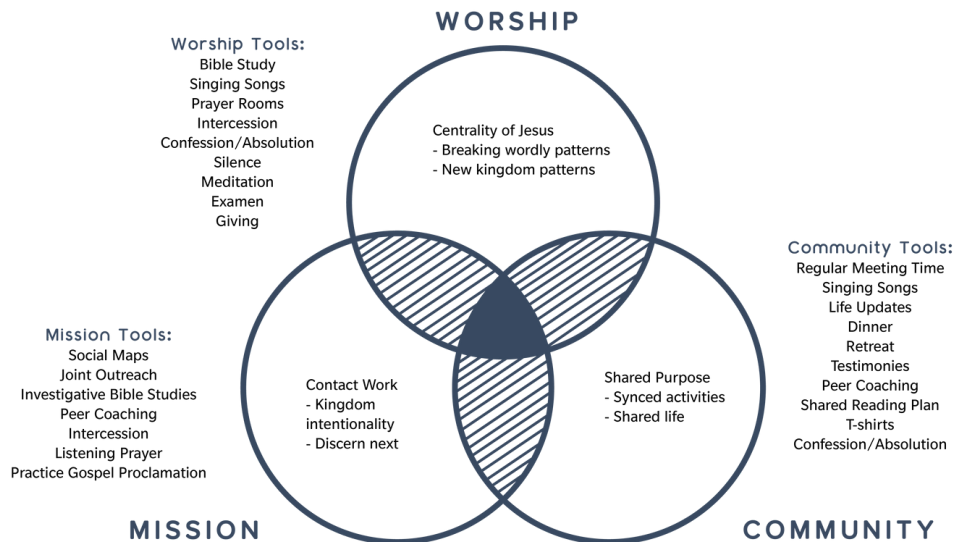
WORSHIP

Worship Tools:
Bible Study
Singing Songs
Prayer Rooms
Intercession
Confession/Absolution
Silence
Meditation
Examen
Giving

Centrality of Jesus
- Breaking wordly patterns
- New kingdom patterns

Community Tools:
Regular Meeting Time
Singing Songs
Life Updates
Dinner
Retreat
Testimonies
Peer Coaching
Shared Reading Plan
T-shirts
Confession/Absolution

Mission Tools:
Social Maps
Joint Outreach
Investigative Bible Studies
Peer Coaching
Intercession
Listening Prayer
Practice Gospel Proclamation

Contact Work
- Kingdom intentionality
- Discern next

Shared Purpose
- Synced activities
- Shared life

MISSION

COMMUNITY